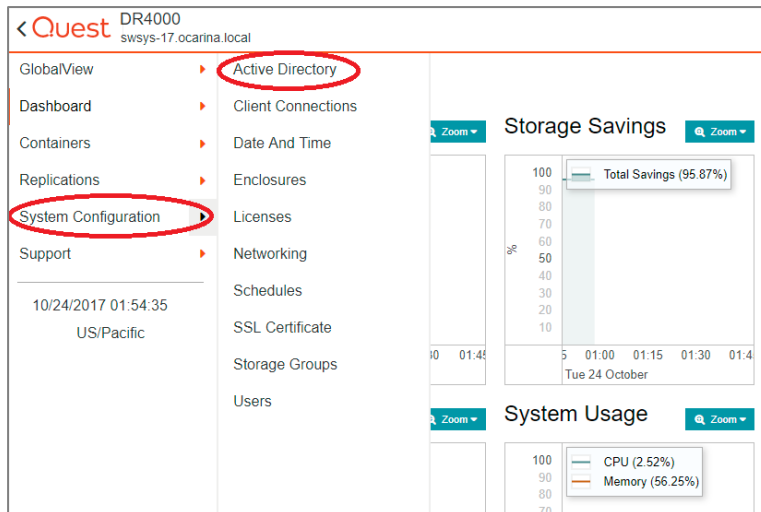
Quest DR4000
swsys-17.ocarina.local

GlobalView
Dashboard
Containers
Replications
System Configuration
Support

10/24/2017 01:54:35
US/Pacific

Active Directory
Client Connections
Date And Time
Enclosures
Licenses
Networking
Schedules
SSL Certificate
Storage Groups
Users

Zoom

Storage Savings
Zoom

100
90
80
70
60
50
40
30
20
10
%

Total Savings (95.87%)

30 01:45

5 01:00 01:15 01:30 01:4
Tue 24 October

Zoom

System Usage
Zoom

100
90
80
70

CPU (2.52%)
Memory (56.25%)